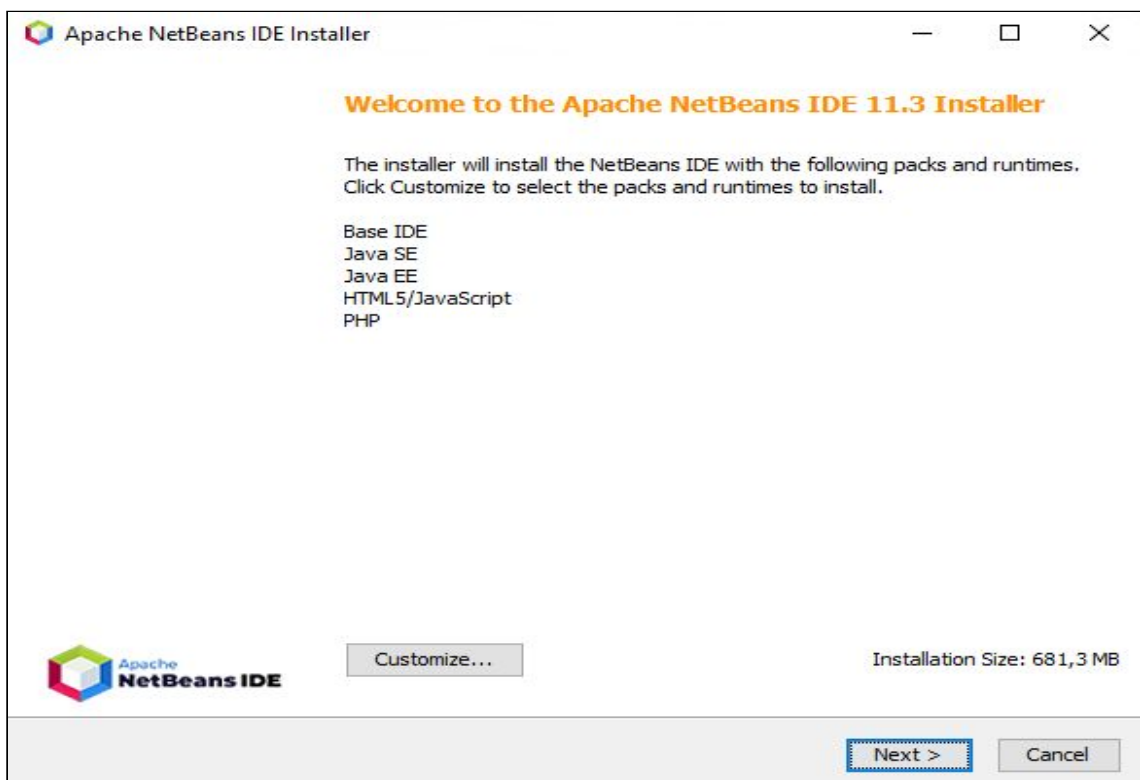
Apache NetBeans IDE Installer

Welcome to the Apache NetBeans IDE 11.3 Installer

The installer will install the NetBeans IDE with the following packs and runtimes. Click Customize to select the packs and runtimes to install.

Base IDE
Java SE
Java EE
HTML5/JavaScript
PHP

Apache
NetBeans IDE

Customize...

Installation Size: 681,3 MB

Next >

Cancel